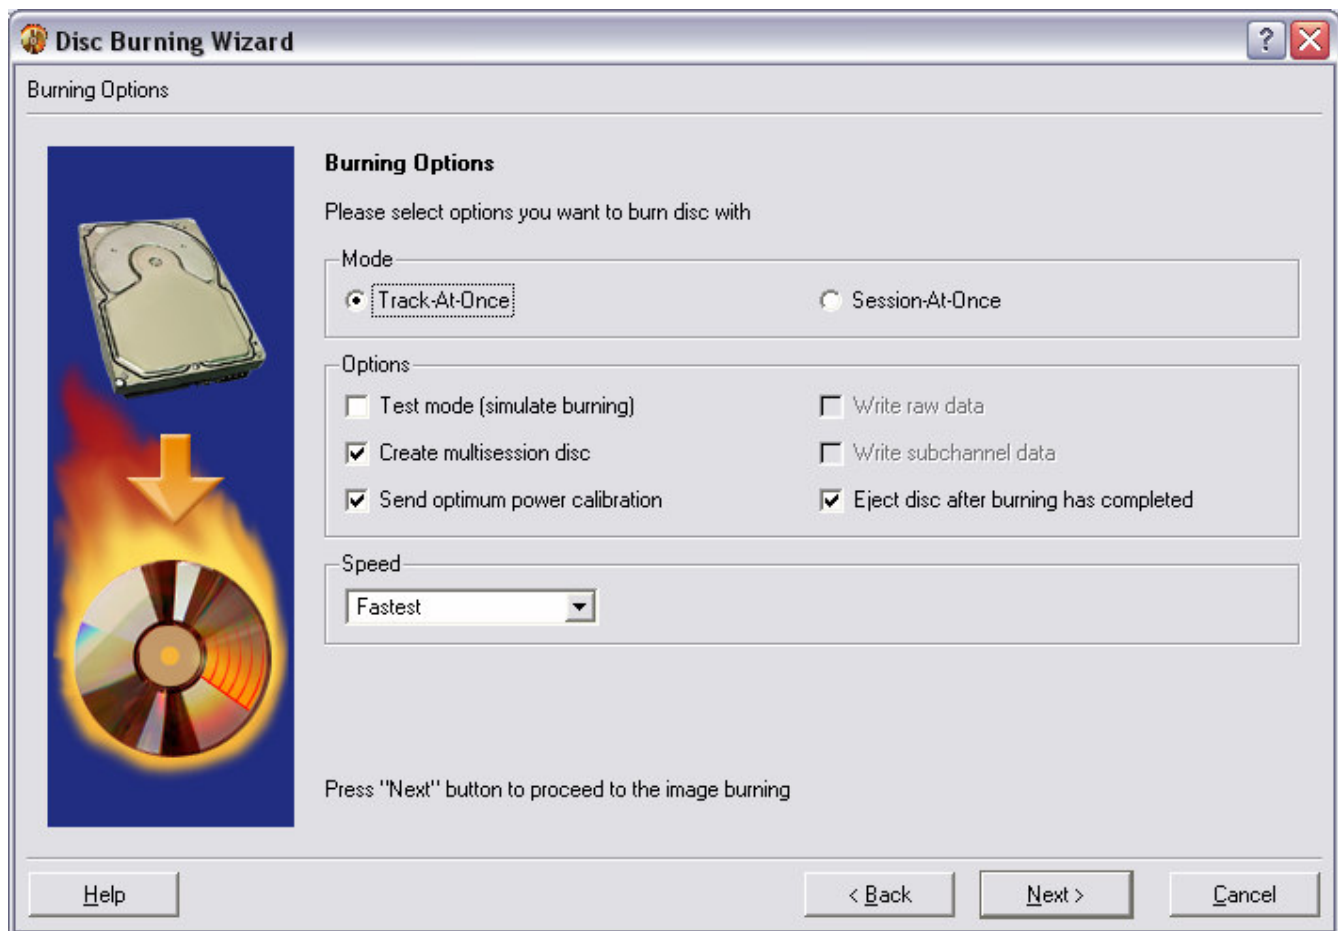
Disc Burning Wizard

Burning Options

Burning Options

Please select options you want to burn disc with

Mode

Track-At-Once

Session-At-Once

Options

Test mode (simulate burning)

Write raw data

Create multisession disc

Write subchannel data

Send optimum power calibration

Eject disc after burning has completed

Speed

Fastest

Press "Next" button to proceed to the image burning

Help

< Back

Next >

Cancel